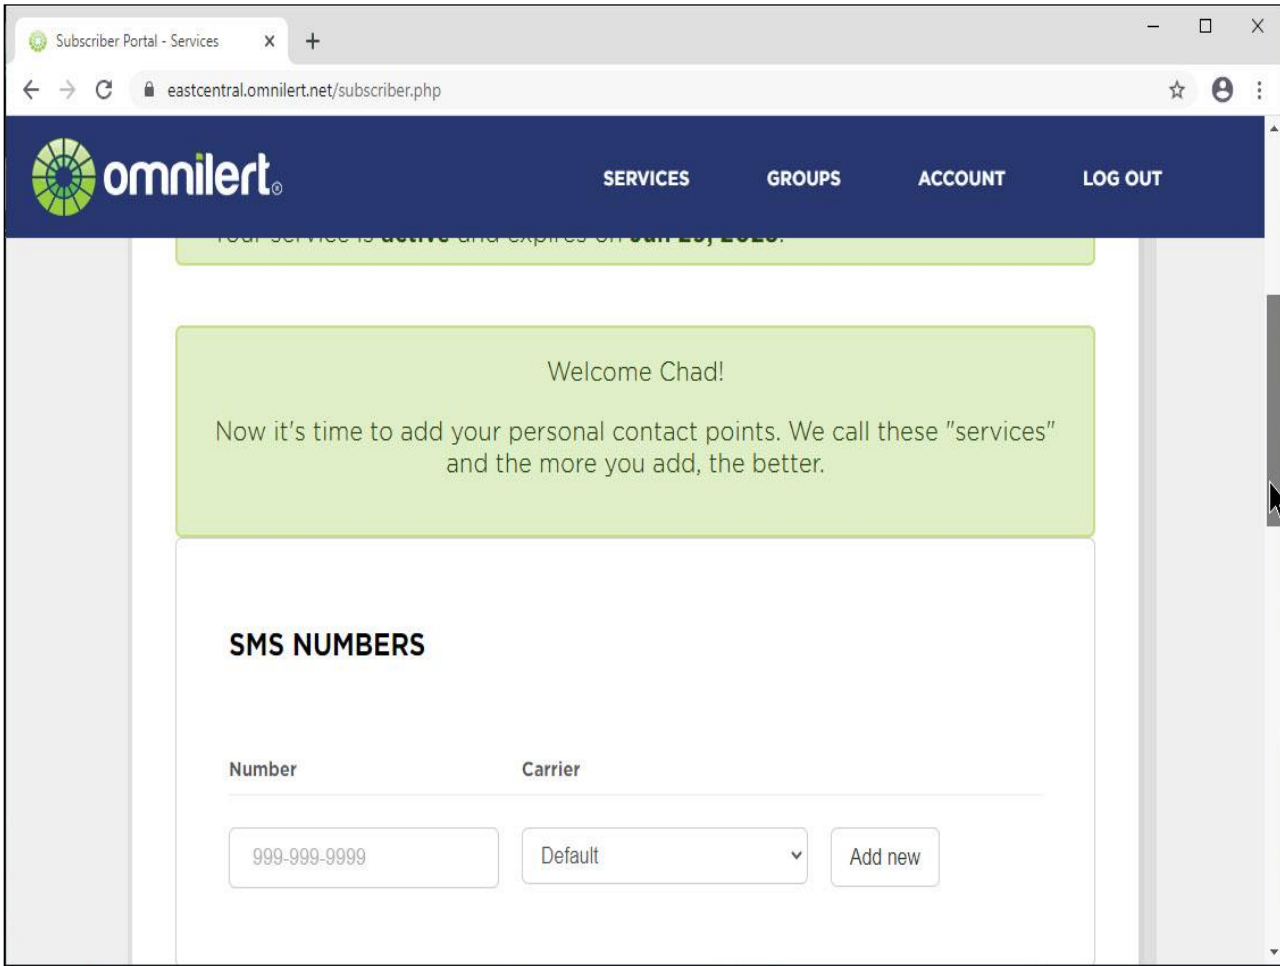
Subscriber Portal - Services

eastcentral.omnilert.net/subscriber.php

omnilert

SERVICES GROUPS ACCOUNT LOG OUT

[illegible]

Welcome Chad!

Now it's time to add your personal contact points. We call these "services" and the more you add, the better.

SMS NUMBERS

| Number | Carrier | |
|---|---|---|
| 999-999-9999 | Default | Add new |